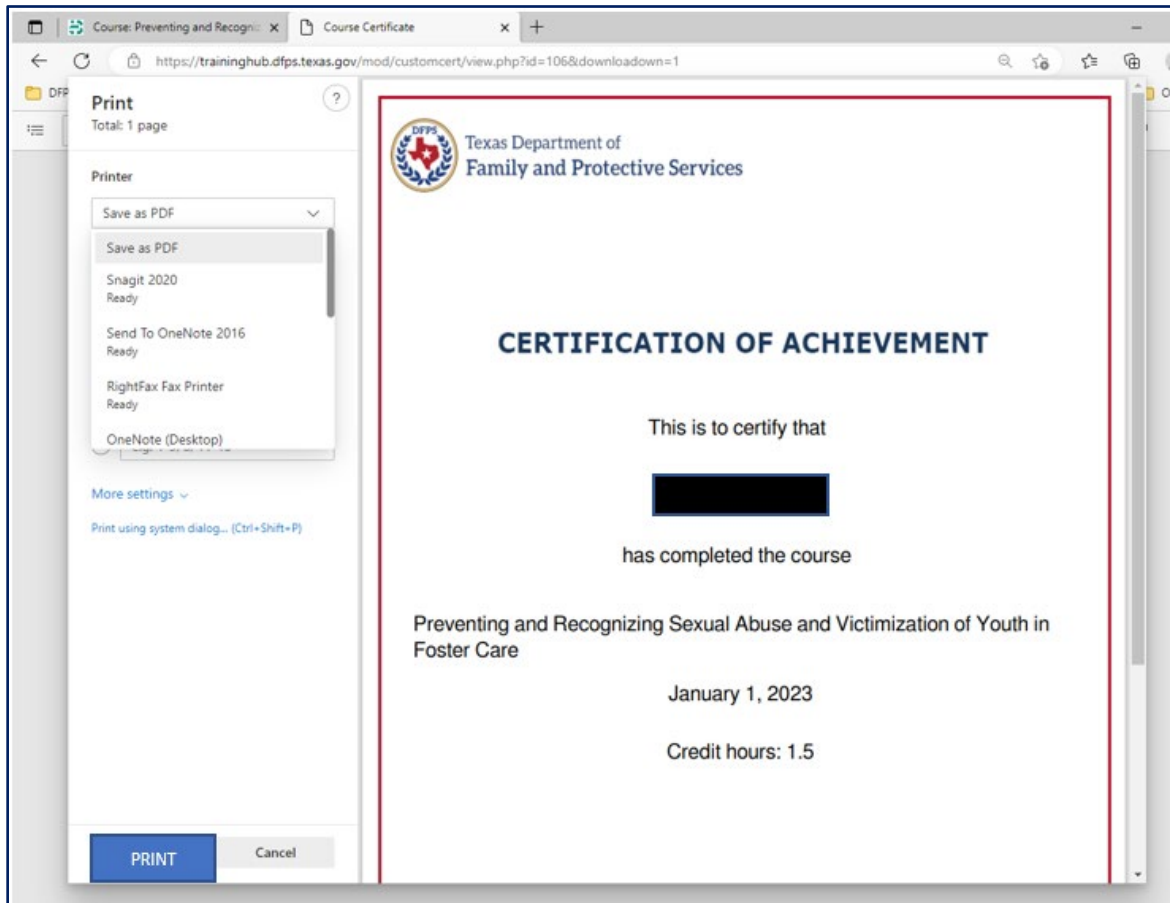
Course: Preventing and Recogni
Course Certificate
https://traininghub.dfps.texas.gov/mod/customcert/view.php?id=106&downloadown=1
DFP
O

Print
Total: 1 page

Printer
Save as PDF
Save as PDF
Snagit 2020
Ready
Send To OneNote 2016
Ready
RightFax Fax Printer
Ready
OneNote (Desktop)

More settings
Print using system dialog... (Ctrl+Shift+P)

PRINT
Cancel

DFPS
Texas Department of
Family and Protective Services

CERTIFICATION OF ACHIEVEMENT

This is to certify that

has completed the course

Preventing and Recognizing Sexual Abuse and Victimization of Youth in Foster Care

January 1, 2023

Credit hours: 1.5